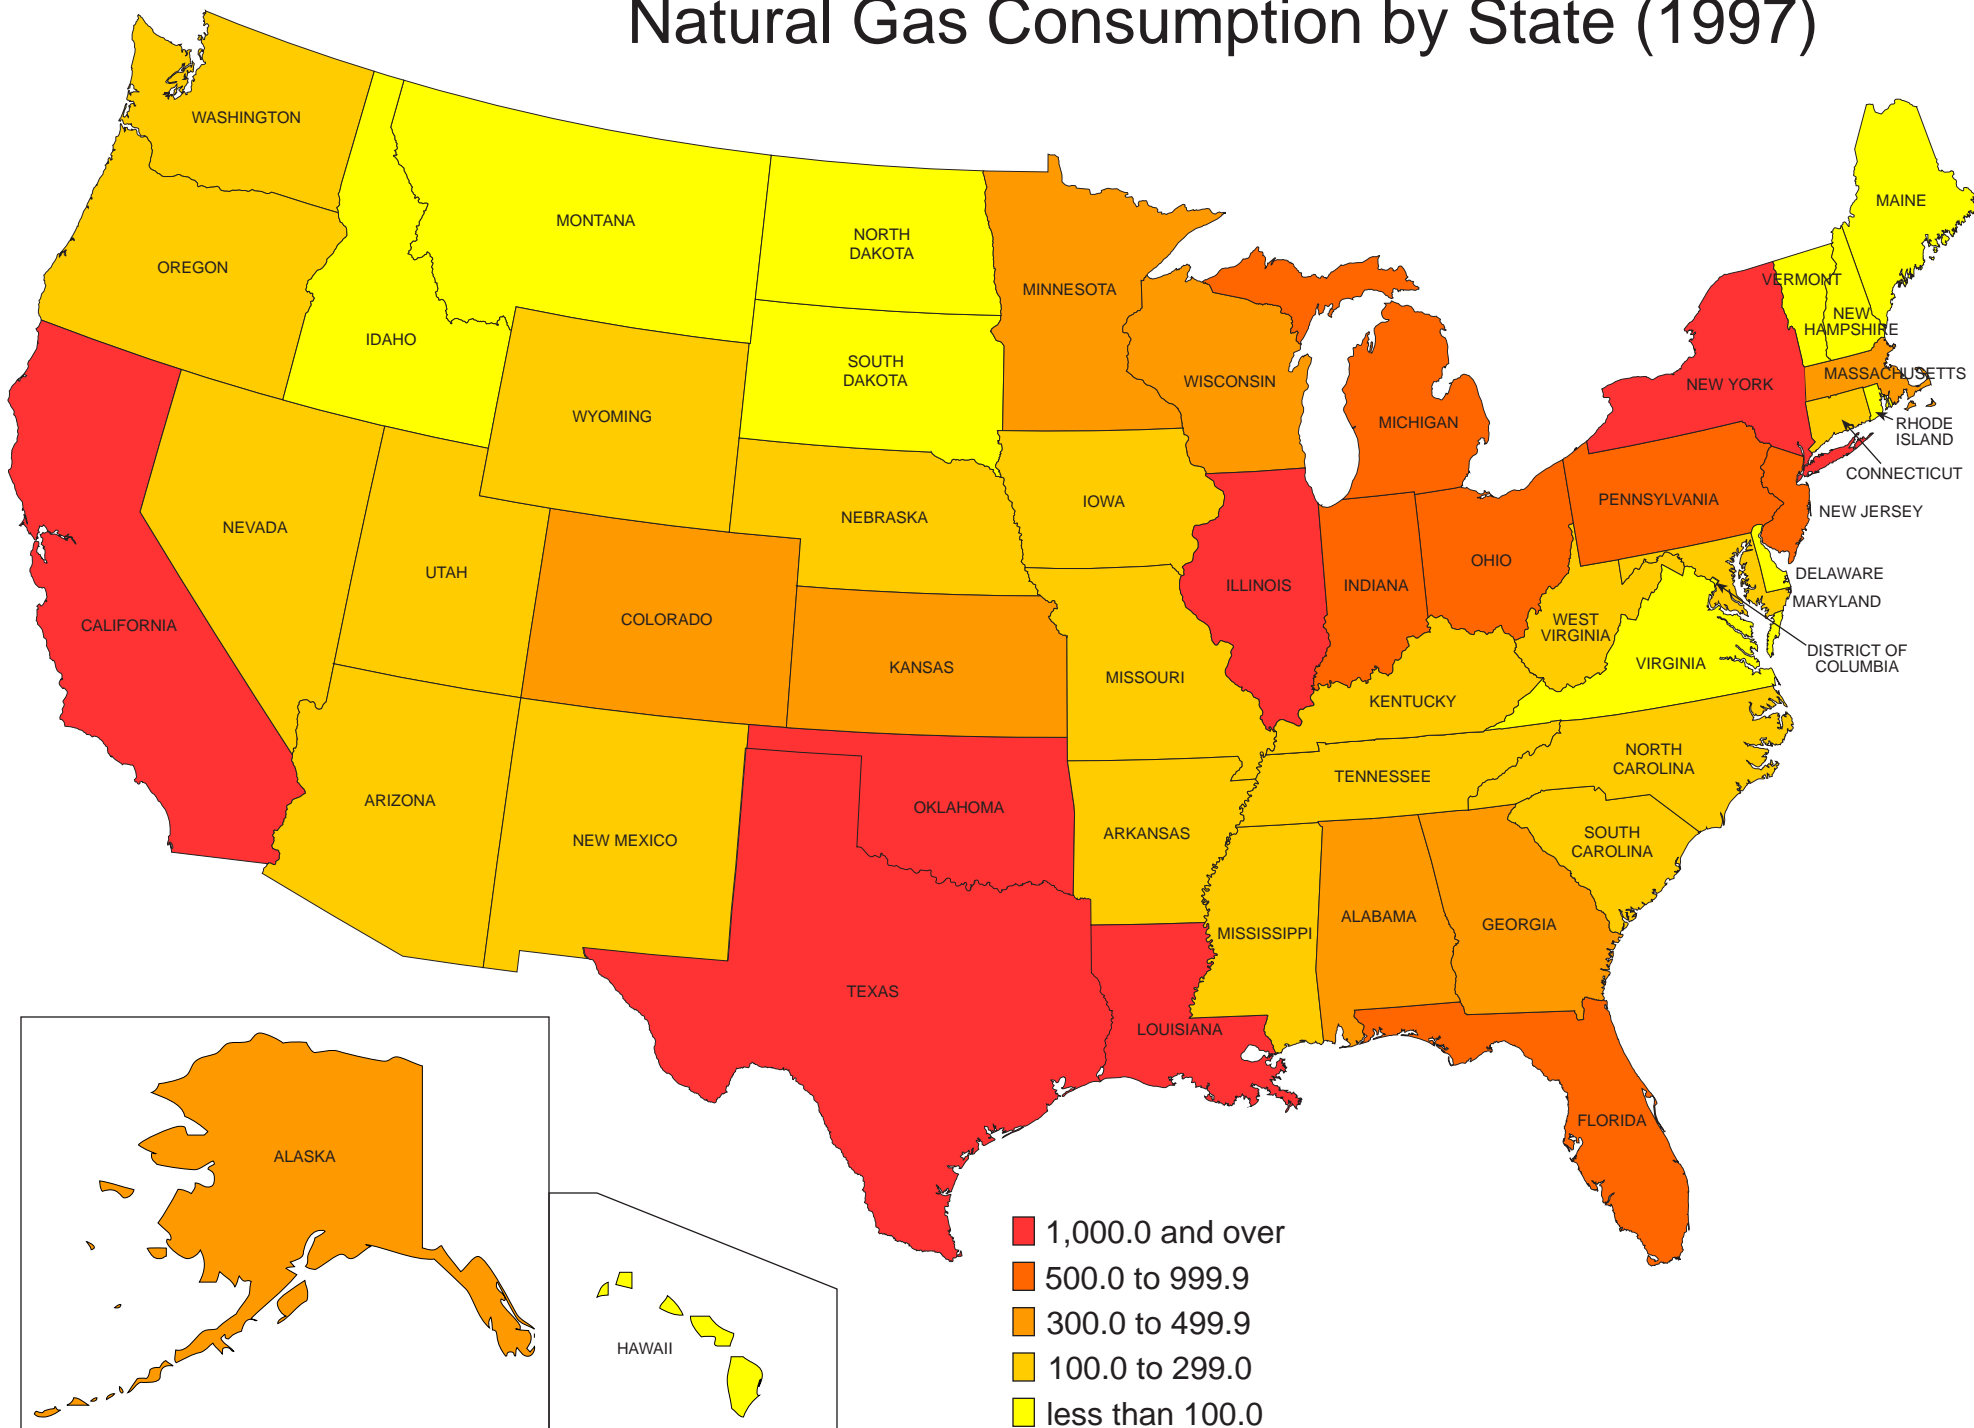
Natural Gas Consumption by State (1997)

WASHINGTON
OREGON
IDAHO
MONTANA
NORTH DAKOTA
SOUTH DAKOTA
WYOMING
MINNESOTA
WISCONSIN
MICHIGAN
NEW YORK
VERMONT
NEW HAMPSHIRE
MAINE
MASSACHUSETTS
RHODE ISLAND
CONNECTICUT
NEW JERSEY
DELAWARE
MARYLAND
DISTRICT OF COLUMBIA
PENNSYLVANIA
OHIO
INDIANA
ILLINOIS
IOWA
NEBRASKA
NEVADA
UTAH
COLORADO
KANSAS
MISSOURI
CALIFORNIA
WEST VIRGINIA
VIRGINIA
KENTUCKY
TENNESSEE
NORTH CAROLINA
SOUTH CAROLINA
ARIZONA
NEW MEXICO
OKLAHOMA
ARKANSAS
TEXAS
LOUISIANA
MISSISSIPPI
ALABAMA
GEORGIA
FLORIDA
ALASKA
HAWAII

1,000.0 and over
500.0 to 999.9
300.0 to 499.9
100.0 to 299.0
less than 100.0